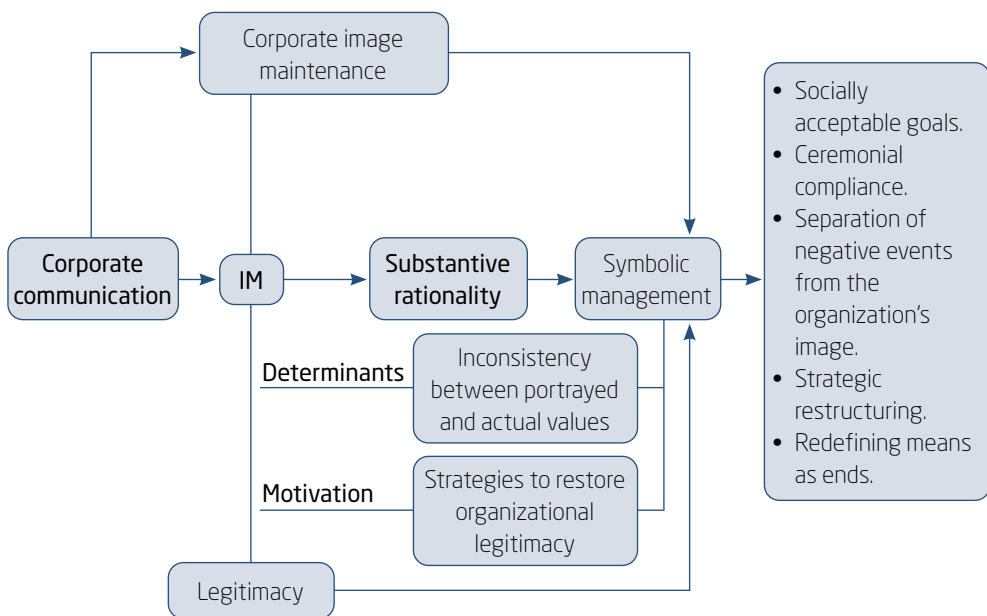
Corporate image maintenance

Corporate communication

IM

Substantive rationality

Symbolic management

- Socially acceptable goals.
- Ceremonial compliance.
- Separation of negative events from the organization's image.
- Strategic restructuring.
- Redefining means as ends.

Determinants

Inconsistency between portrayed and actual values

Motivation

Strategies to restore organizational legitimacy

Legitimacy